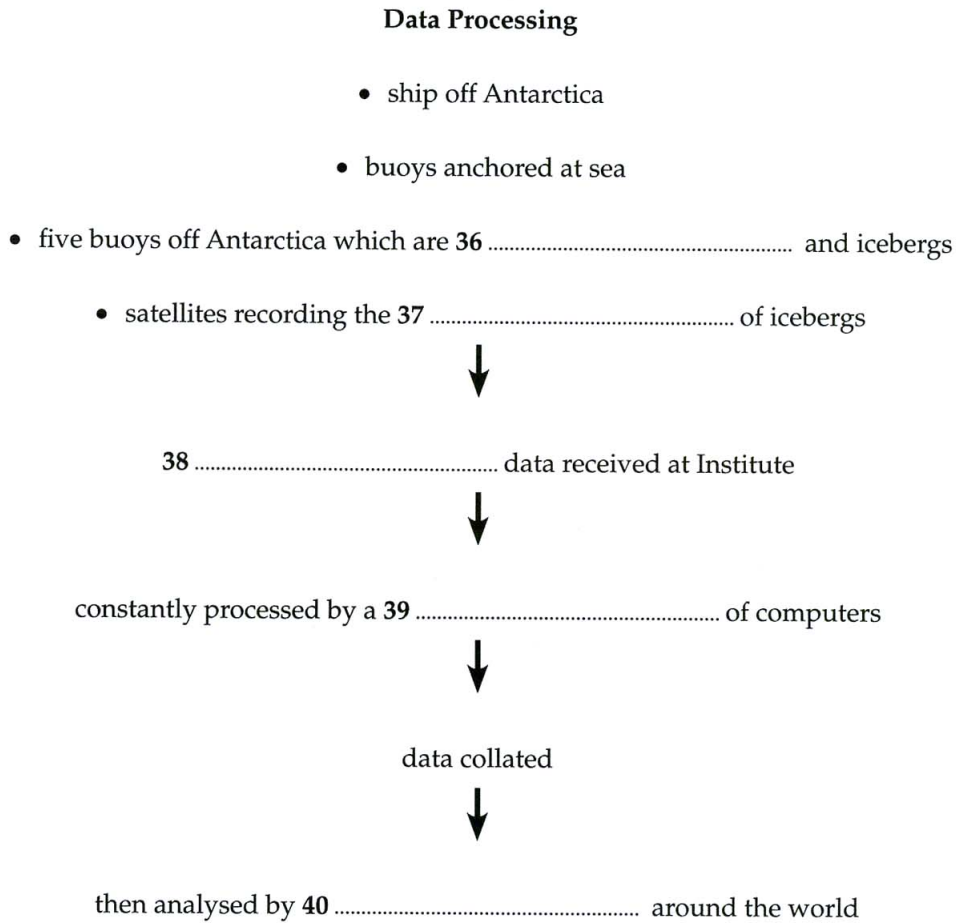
**Data Processing**

• ship off Antarctica

• buoys anchored at sea

• five buoys off Antarctica which are **36** .................................................... and icebergs

• satellites recording the **37** .................................................... of icebergs

**38** .................................................... data received at Institute

constantly processed by a **39** .................................................... of computers

data collated

then analysed by **40** .................................................... around the world